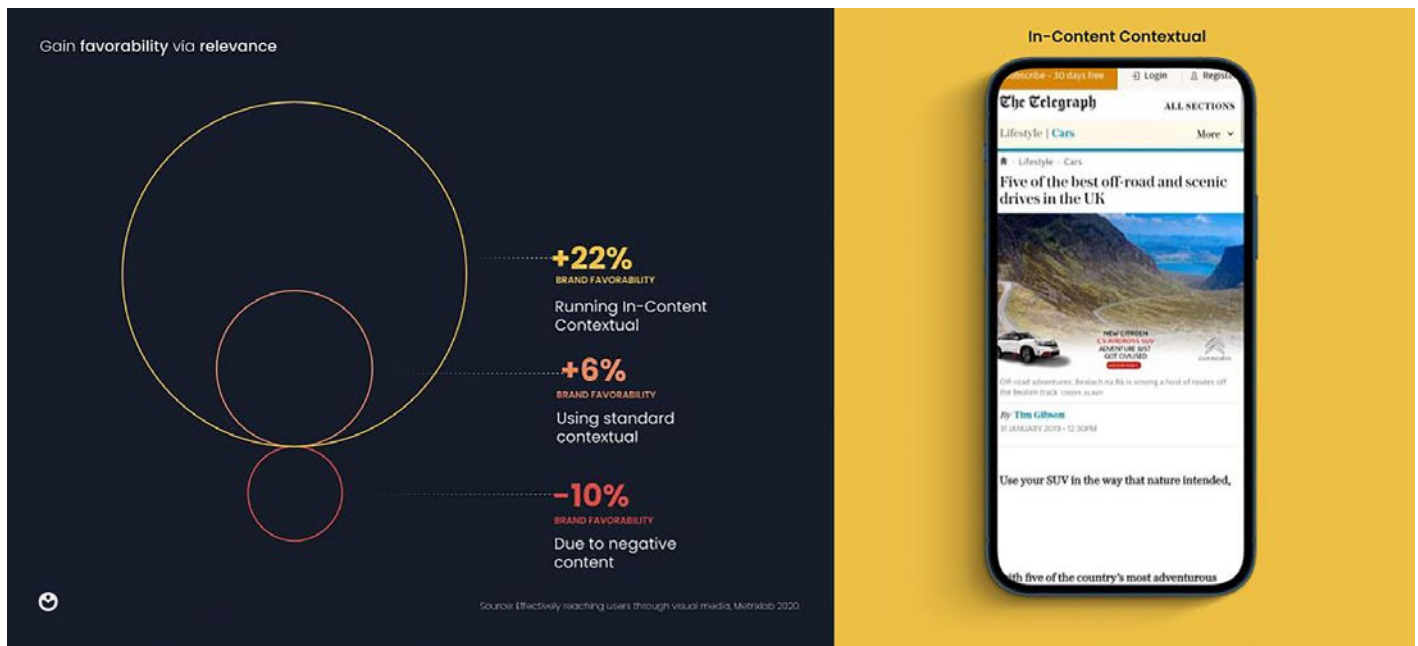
Gain favorability via relevance

+22%
BRAND FAVORABILITY
Running In-Content Contextual

+6%
BRAND FAVORABILITY
Using standard contextual

-10%
BRAND FAVORABILITY
Due to negative content

Source: Effectively reaching users through visual media, Metrixlab 2020.

In-Content Contextual

Subscribe - 30 days free
Login
Register

The Telegraph
ALL SECTIONS

Lifestyle | Cars
More

Lifestyle › Cars

Five of the best off-road and scenic drives in the UK

NEW CITROEN C5 AIRCROSS SUV
ADVENTURE JUST GOT CIVILISED
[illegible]

Off-road adventures: Bealach na Bà is among a host of roads off the beaten track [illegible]

By Tim Gibson
31 JANUARY 2019 • 12:30PM

Use your SUV in the way that nature intended,

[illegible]th five of the country's most adventurous